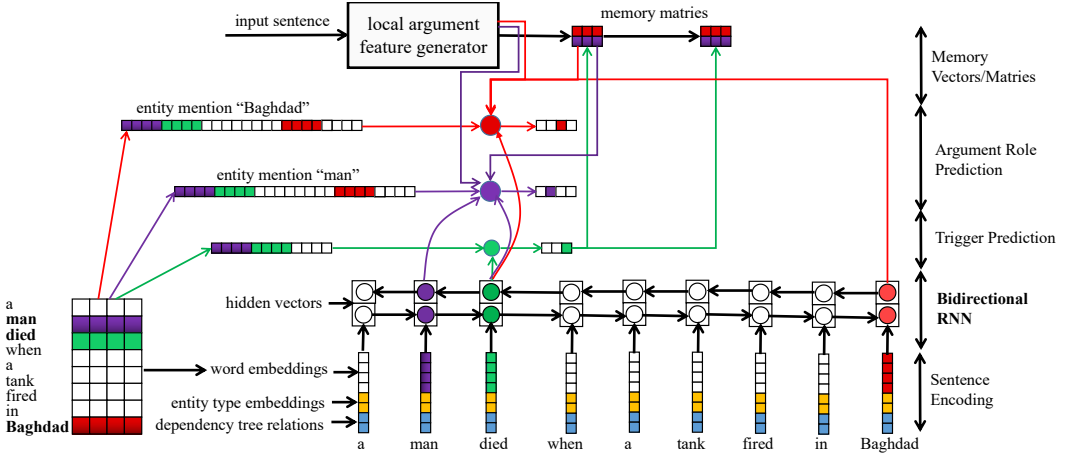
input sentence

local argument feature generator

memory matries

Memory Vectors/Matries

entity mention “Baghdad”

Argument Role Prediction

entity mention “man”

Trigger Prediction

a
man
died
when
a
tank
fired
in
Baghdad

hidden vectors

**Bidirectional RNN**

word embeddings

entity type embeddings

dependency tree relations

Sentence Encoding

a man died when a tank fired in Baghdad